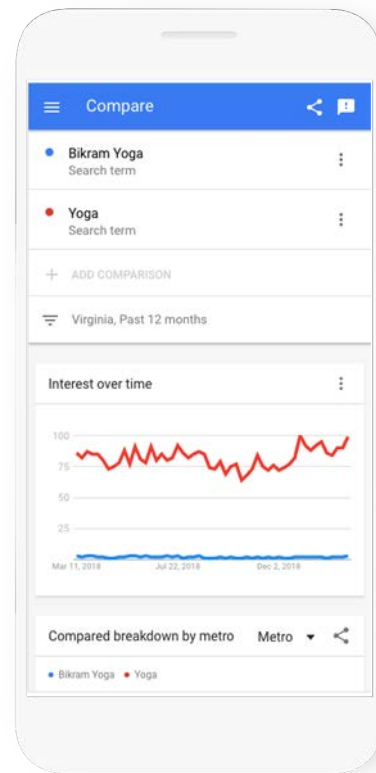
Compare

Bikram Yoga
Search term

Yoga
Search term

+ ADD COMPARISON

Virginia, Past 12 months

Interest over time

100
75
50
25

Mar 11, 2018
Jul 22, 2018
Dec 2, 2018

Compared breakdown by metro
Metro

Bikram Yoga
Yoga